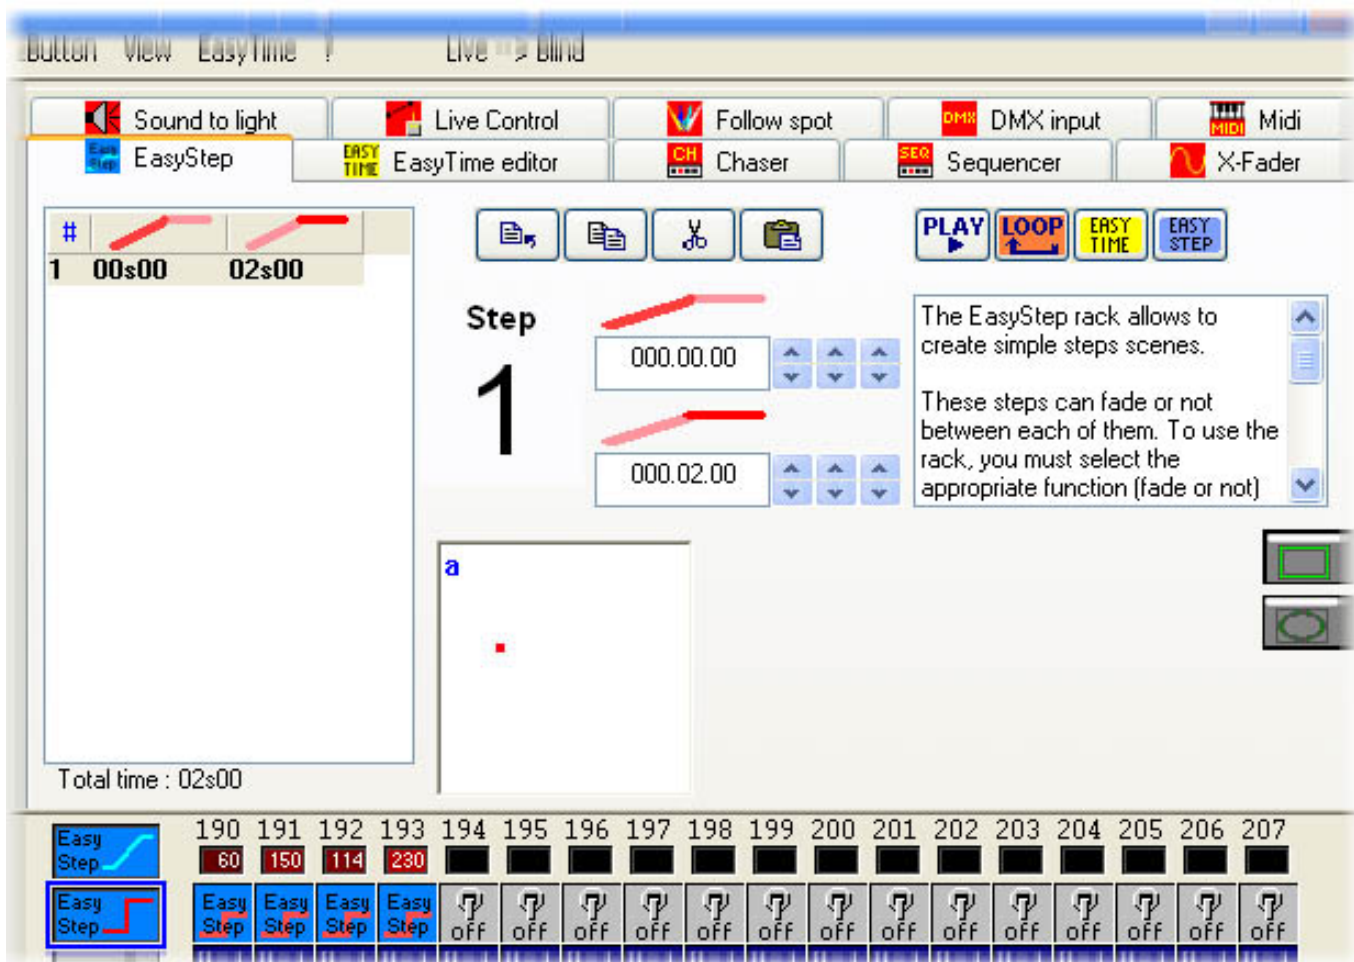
Button View EasyTime ? Live => Blind

Sound to light | Live Control | Follow spot | DMX DMX input | MIDI Midi
EasyStep | EASY TIME EasyTime editor | CH Chaser | SEQ Sequencer | X-Fader

| # | | |
|---|---|---|
| 1 | 00s00 | 02s00 |

Total time : 02s00

PLAY LOOP EASY TIME EASY STEP

Step
1

000.00.00

000.02.00

The EasyStep rack allows to create simple steps scenes.

These steps can fade or not between each of them. To use the rack, you must select the appropriate function (fade or not)

a

Easy Step
Easy Step

| 190 | 191 | 192 | 193 | 194 | 195 | 196 | 197 | 198 | 199 | 200 | 201 | 202 | 203 | 204 | 205 | 206 | 207 |
|---|---|---|---|---|---|---|---|---|---|---|---|---|---|---|---|---|---|
| 60 | 150 | 114 | 230 | | | | | | | | | | | | | | |
| Easy Step | Easy Step | Easy Step | Easy Step | off | off | off | off | off | off | off | off | off | off | off | off | off | off |